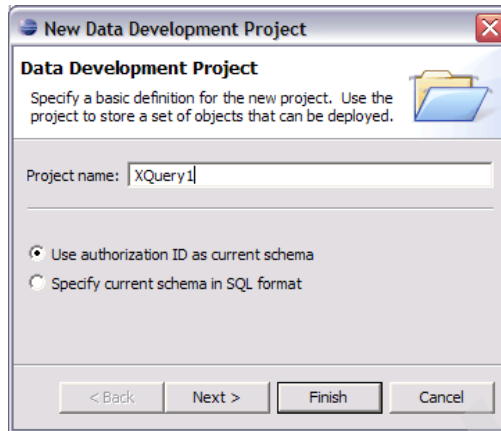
New Data Development Project

Data Development Project

Specify a basic definition for the new project. Use the project to store a set of objects that can be deployed.

Project name: XQuery1

Use authorization ID as current schema

Specify current schema in SQL format

< Back | Next > | Finish | Cancel